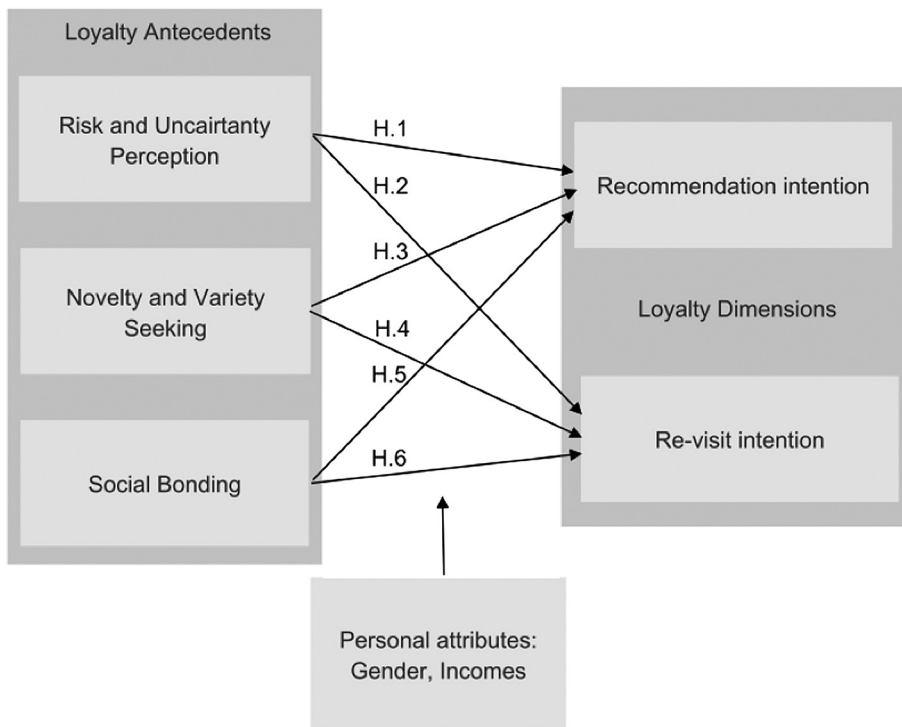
Loyalty Antecedents

Risk and Uncairtanty Perception

Novelty and Variety Seeking

Social Bonding

H.1

H.2

H.3

H.4

H.5

H.6

Recommendation intention

Loyalty Dimensions

Re-visit intention

Personal attributes: Gender, Incomes